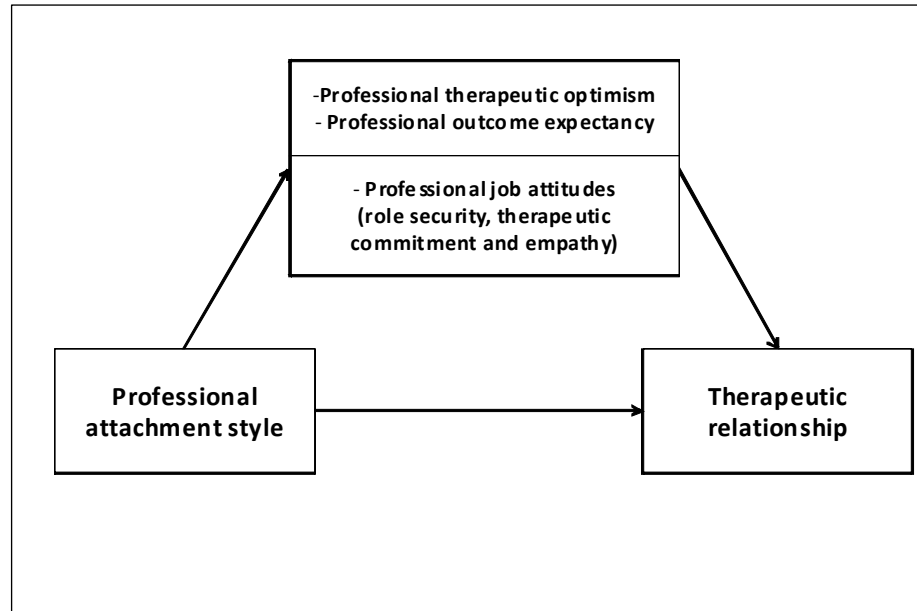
-Professional therapeutic optimism
- Professional outcome expectancy

- Professional job attitudes (role security, therapeutic commitment and empathy)

Professional attachment style

Therapeutic relationship